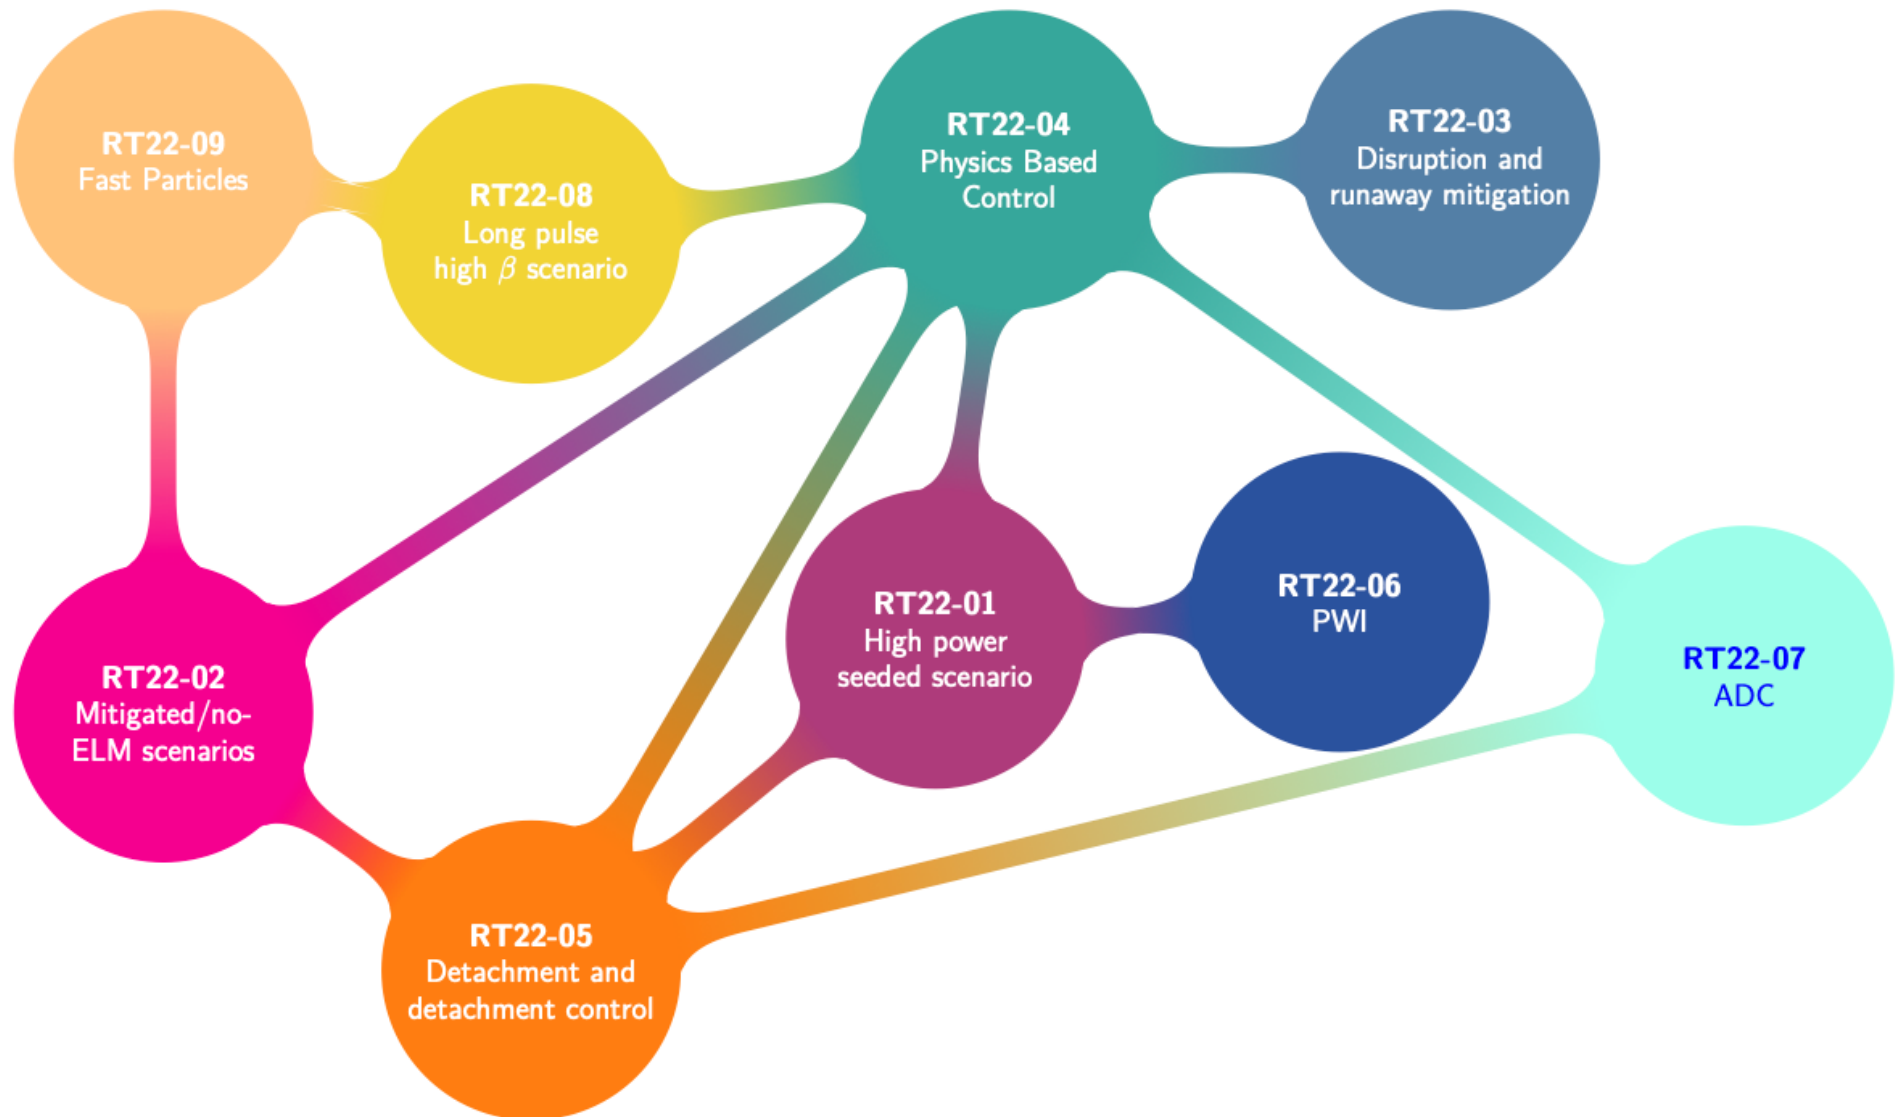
RT22-09
Fast Particles

RT22-08
Long pulse
high $\beta$ scenario

RT22-04
Physics Based
Control

RT22-03
Disruption and
runaway mitigation

RT22-02
Mitigated/no-ELM scenarios

RT22-01
High power
seeded scenario

RT22-06
PWI

RT22-07
ADC

RT22-05
Detachment and
detachment control